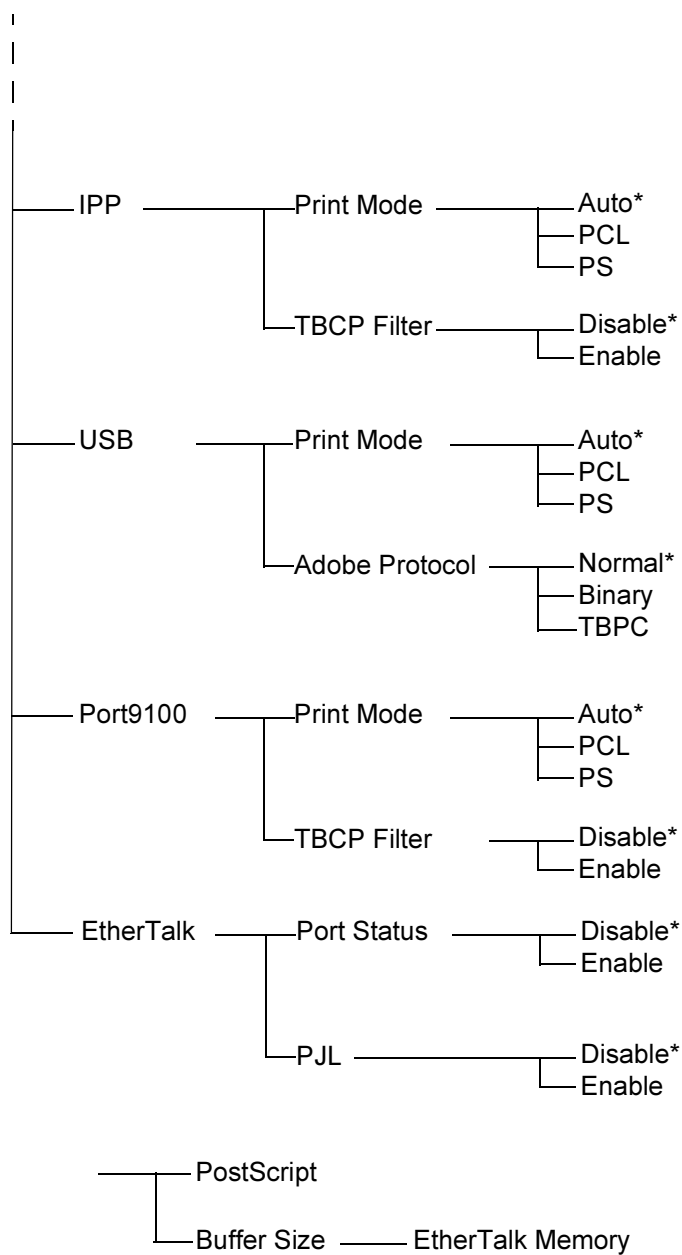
IPP
Print Mode
Auto*
PCL
PS
TBCP Filter
Disable*
Enable

USB
Print Mode
Auto*
PCL
PS
Adobe Protocol
Normal*
Binary
TBPC

Port9100
Print Mode
Auto*
PCL
PS
TBCP Filter
Disable*
Enable

EtherTalk
Port Status
Disable*
Enable
PJL
Disable*
Enable

PostScript
Buffer Size
EtherTalk Memory